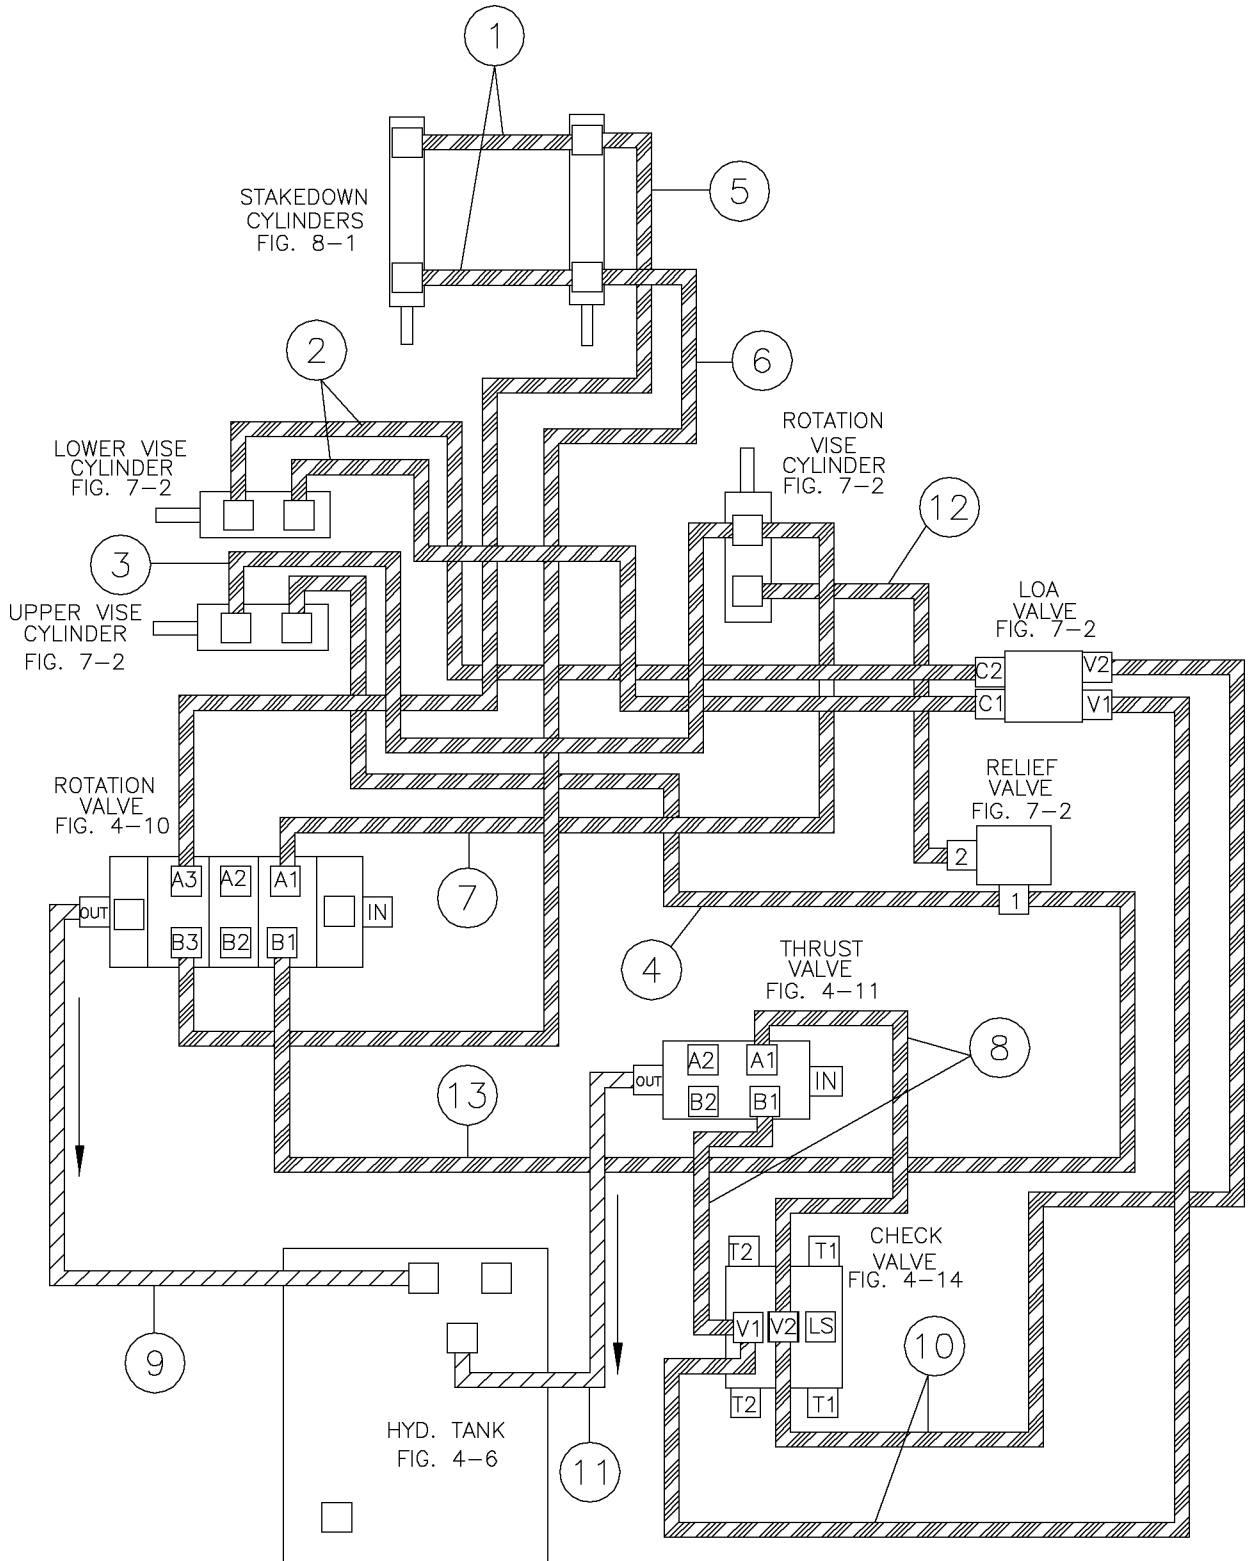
1

STAKEDOWN CYLINDERS FIG. 8–1

5

2

6

LOWER VISE CYLINDER FIG. 7–2

ROTATION VISE CYLINDER FIG. 7–2

12

3

UPPER VISE CYLINDER FIG. 7–2

LOA VALVE FIG. 7–2

C2 V2
C1 V1

RELIEF VALVE FIG. 7–2

2
1

ROTATION VALVE FIG. 4–10

OUT A3 A2 A1 IN
B3 B2 B1

7

4

THRUST VALVE FIG. 4–11

8

OUT A2 A1 IN
B2 B1

13

CHECK VALVE FIG. 4–14

T2 T1
V1 V2 LS
T2 T1

10

9

HYD. TANK FIG. 4–6

11